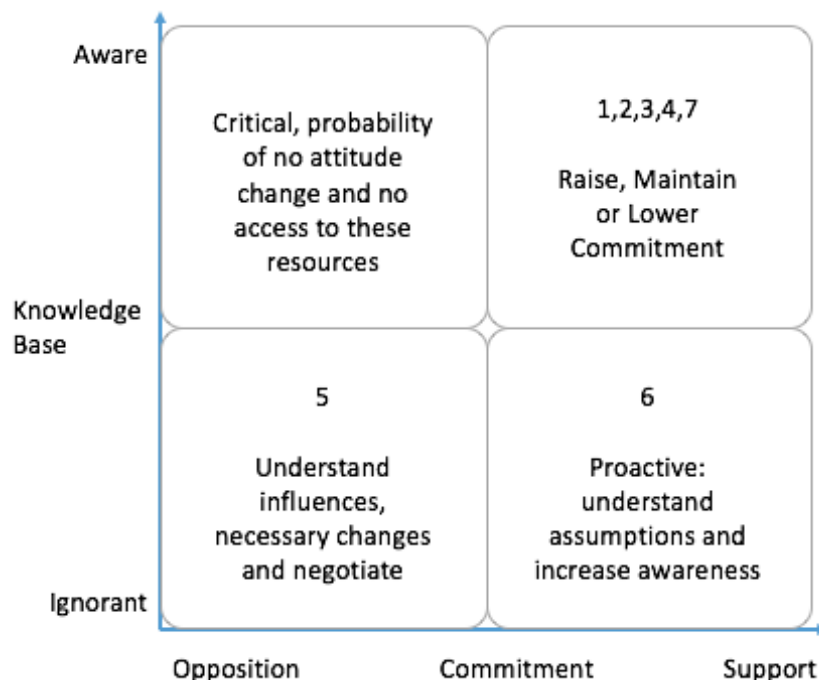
Aware

Critical, probability of no attitude change and no access to these resources

1,2,3,4,7

Raise, Maintain or Lower Commitment

Knowledge Base

5

Understand influences, necessary changes and negotiate

6

Proactive: understand assumptions and increase awareness

Ignorant

Opposition

Commitment

Support